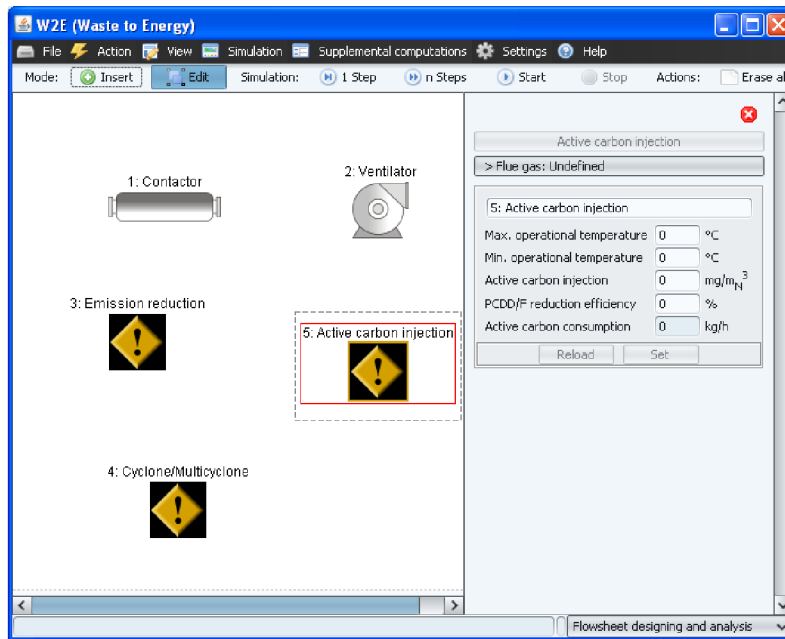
W2E (Waste to Energy)

File Action View Simulation Supplemental computations Settings Help

Mode: Insert Edit Simulation: 1 Step n Steps Start Stop Actions: Erase al

1: Contactor

2: Ventilator

3: Emission reduction

5: Active carbon injection

4: Cyclone/Multicyclone

Active carbon injection

> Flue gas: Undefined

5: Active carbon injection

| | | |
|---|---|---|
| Max. operational temperature | 0 | °C |
| Min. operational temperature | 0 | °C |
| Active carbon injection | 0 | $mg/m_N^3$ |
| PCDD/F reduction efficiency | 0 | % |
| Active carbon consumption | 0 | kg/h |

Reload Set

Flowsheet designing and analysis